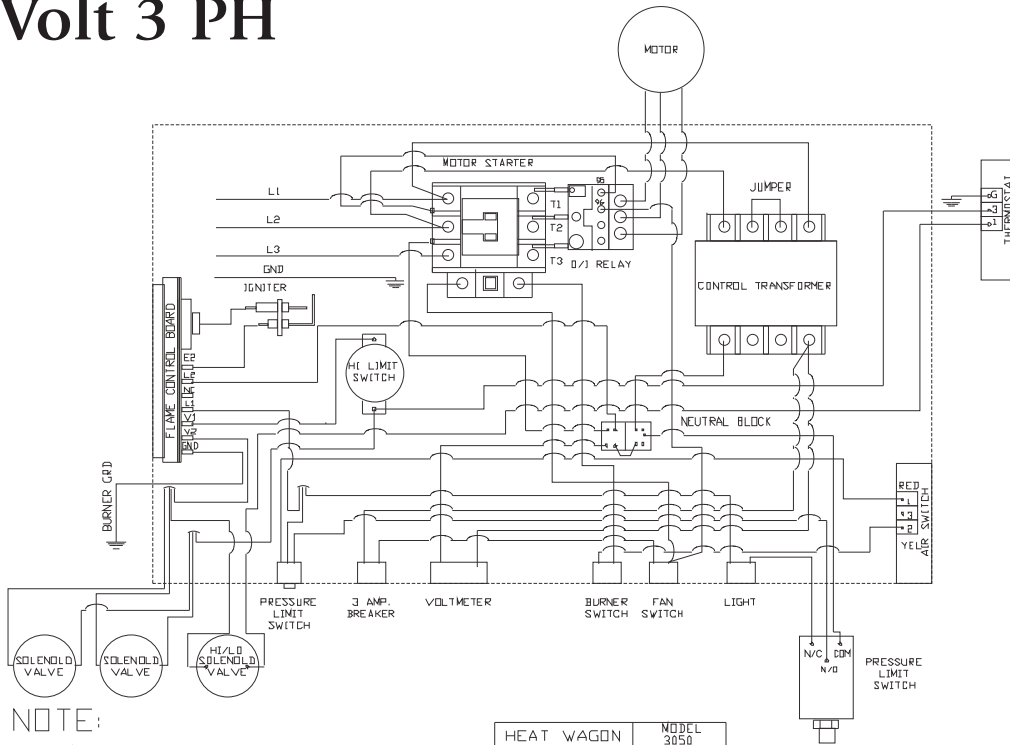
Volt 3 PH

MOTOR

MOTOR STARTER

JUMPER

THERMOSTAT
G
J
1

L1
L2
L3
GND

T1
T2
T3
O/1 RELAY
95
96

CONTROL TRANSFORMER

IGNITER

FLAME CONTROL BOARD
E2
L2
L1
V1
V2
GND

HI LIMIT SWITCH

NEUTRAL BLOCK

BURNER GRD

RED
1
3
2
YEL
AIR SWITCH

PRESSURE LIMIT SWITCH

3 AMP. BREAKER

VOLTMETER

BURNER SWITCH

FAN SWITCH

LIGHT

N/C
COM
N/O
PRESSURE LIMIT SWITCH

SOLENOID VALVE

SOLENOID VALVE

HI/LO SOLENOID VALVE

NOTE:

| HEAT WAGON | MODEL 3050 |
|---|---|